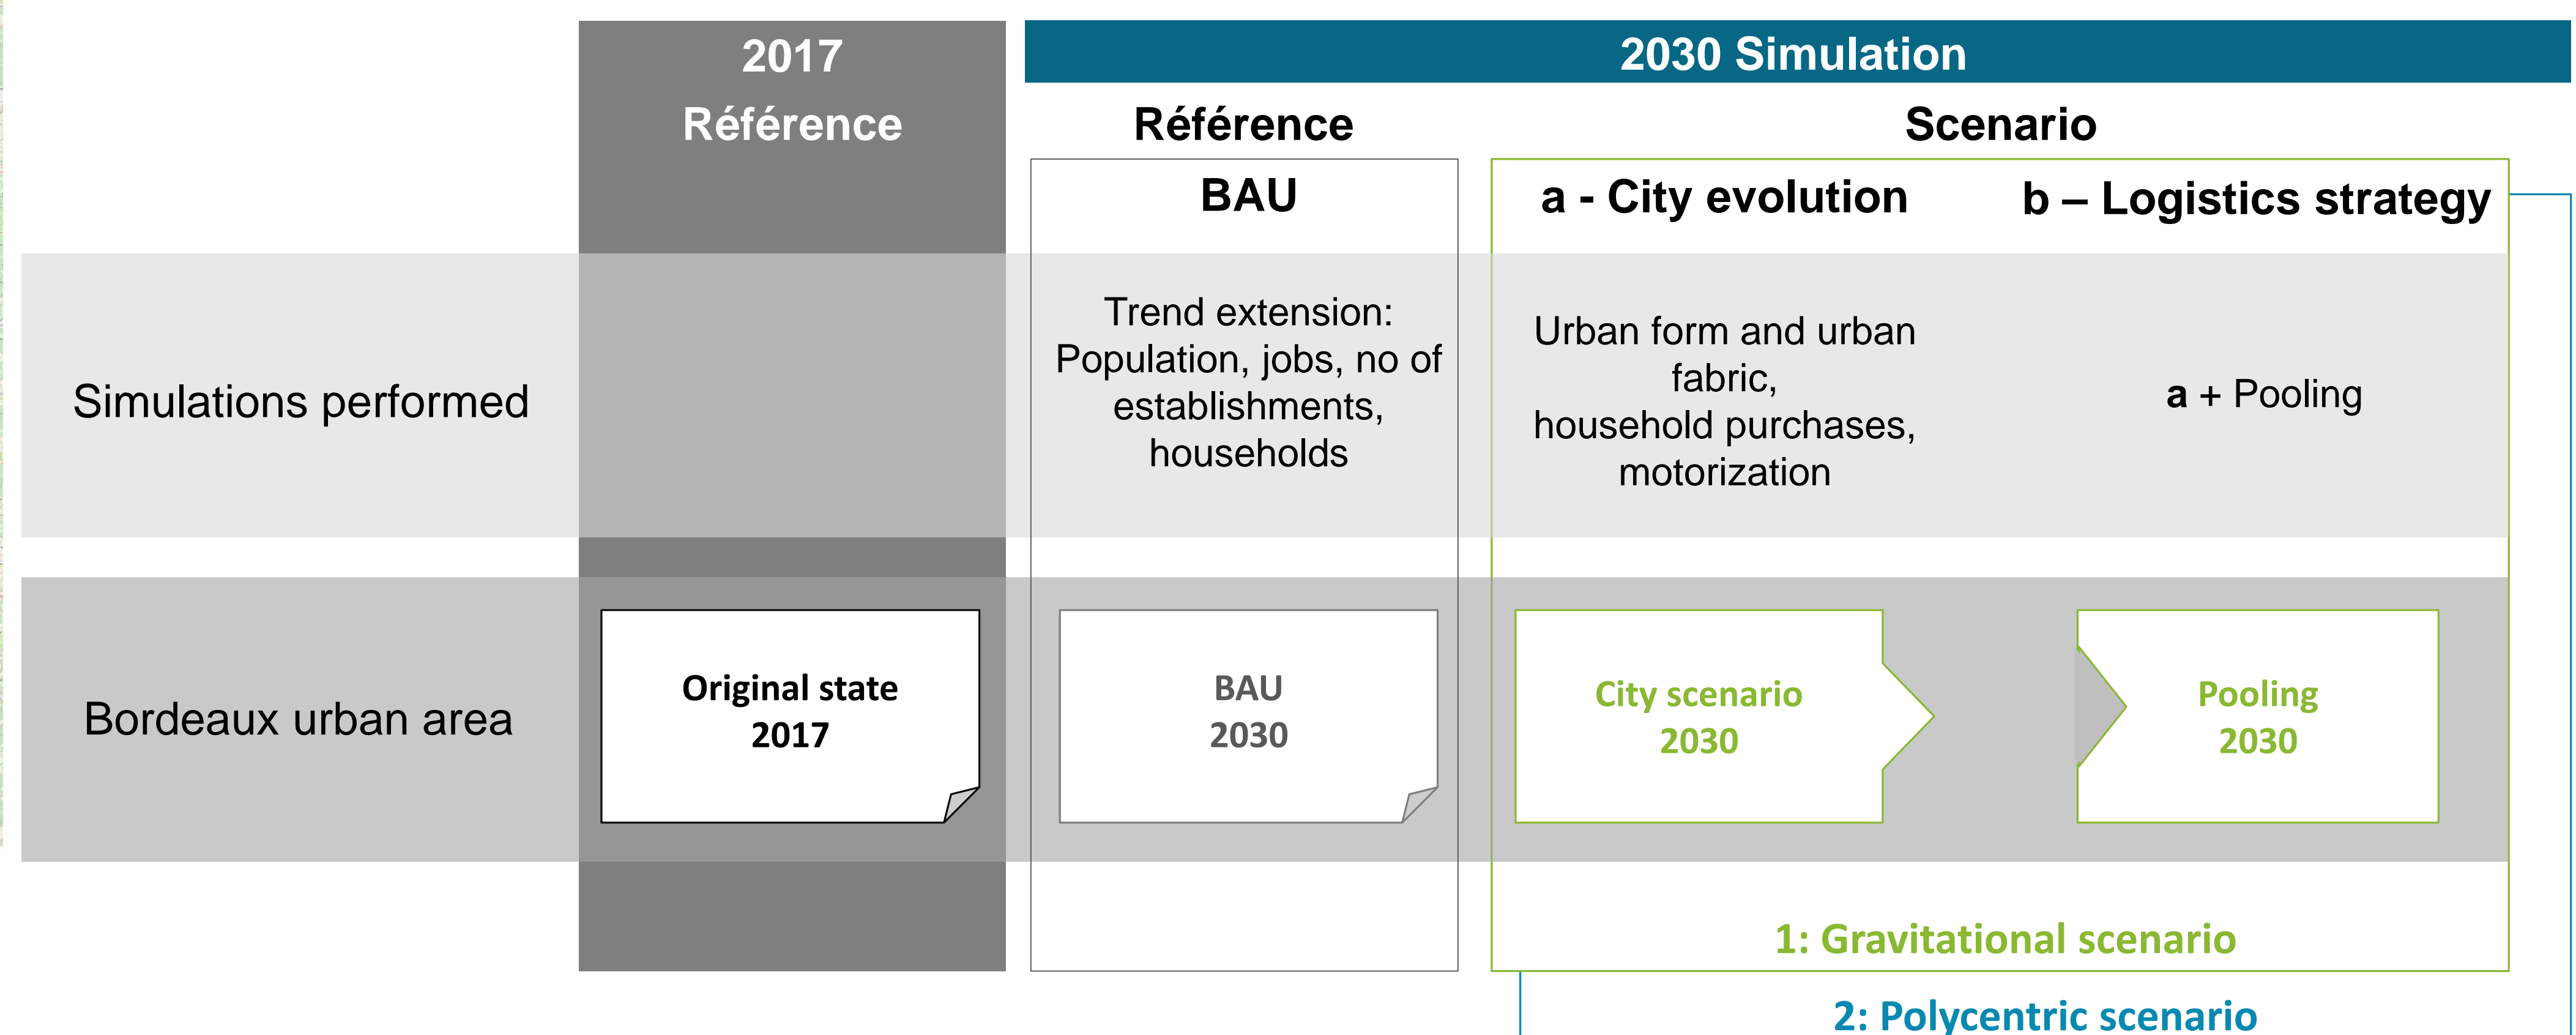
| | 2017 Référence | 2030 Simulation Référence BAU | Scenario a - City evolution | Scenario b – Logistics strategy |
|---|---|---|---|---|
| Simulations performed | | Trend extension: Population, jobs, no of establishments, households | Urban form and urban fabric, household purchases, motorization | a + Pooling |
| Bordeaux urban area | Original state 2017 | BAU 2030 | City scenario 2030 | Pooling 2030 |

1: Gravitational scenario

2: Polycentric scenario